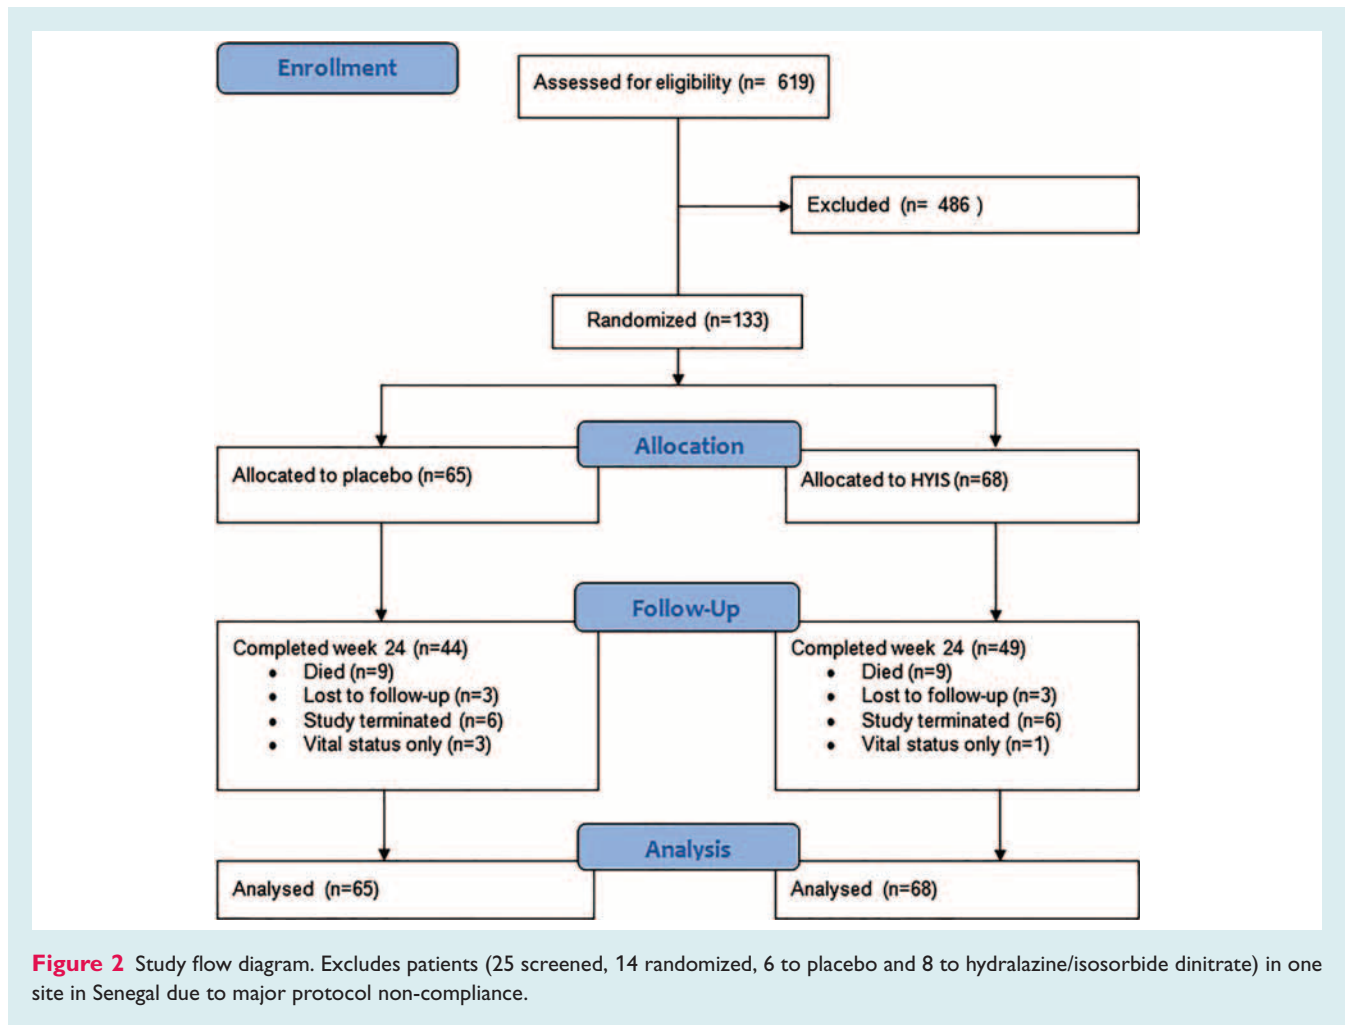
Enrollment

Assessed for eligibility (n= 619)

Excluded (n= 486 )

Randomized (n=133)

Allocation

Allocated to placebo (n=65)

Allocated to HYIS (n=68)

Follow-Up

Completed week 24 (n=44)
• Died (n=9)
• Lost to follow-up (n=3)
• Study terminated (n=6)
• Vital status only (n=3)

Completed week 24 (n=49)
• Died (n=9)
• Lost to follow-up (n=3)
• Study terminated (n=6)
• Vital status only (n=1)

Analysis

Analysed (n=65)

Analysed (n=68)

Figure 2 Study flow diagram. Excludes patients (25 screened, 14 randomized, 6 to placebo and 8 to hydralazine/isosorbide dinitrate) in one site in Senegal due to major protocol non-compliance.